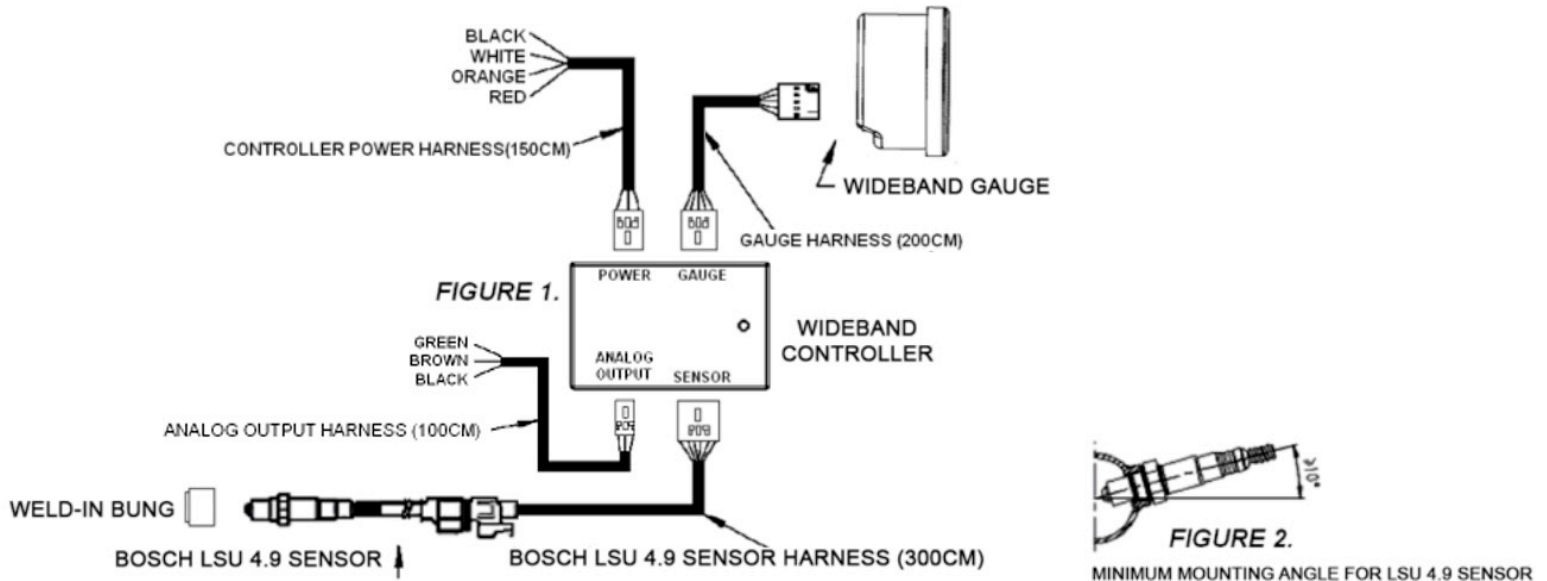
BLACK
WHITE
ORANGE
RED

CONTROLLER POWER HARNESS(150CM)

WIDEBAND GAUGE

GAUGE HARNESS (200CM)

POWER GAUGE

FIGURE 1.

WIDEBAND CONTROLLER

GREEN
BROWN
BLACK

ANALOG OUTPUT SENSOR

ANALOG OUTPUT HARNESS (100CM)

WELD-IN BUNG

BOSCH LSU 4.9 SENSOR

BOSCH LSU 4.9 SENSOR HARNESS (300CM)

10°

FIGURE 2.

MINIMUM MOUNTING ANGLE FOR LSU 4.9 SENSOR